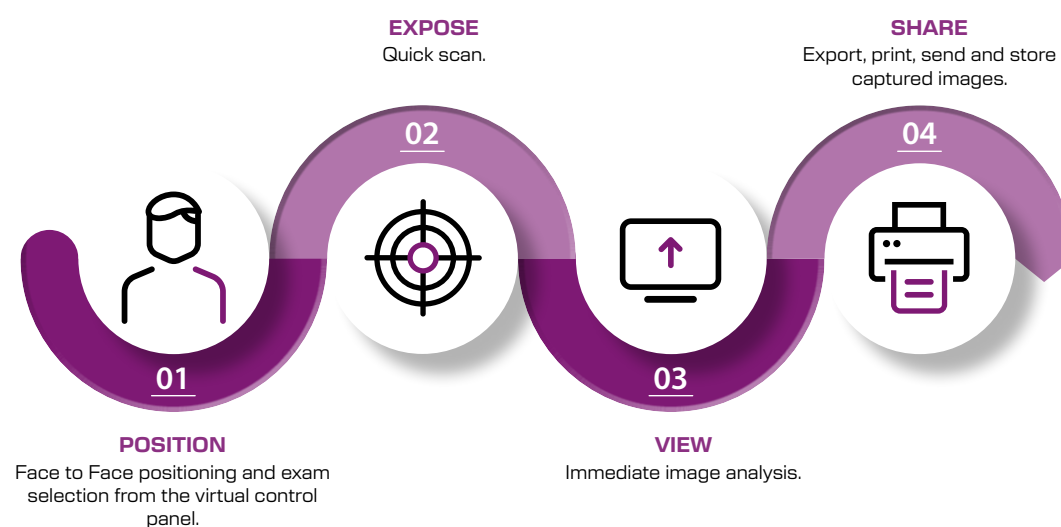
EXPOSE
Quick scan.

SHARE
Export, print, send and store captured images.

02

04

01

03

POSITION
Face to Face positioning and exam selection from the virtual control panel.

VIEW
Immediate image analysis.